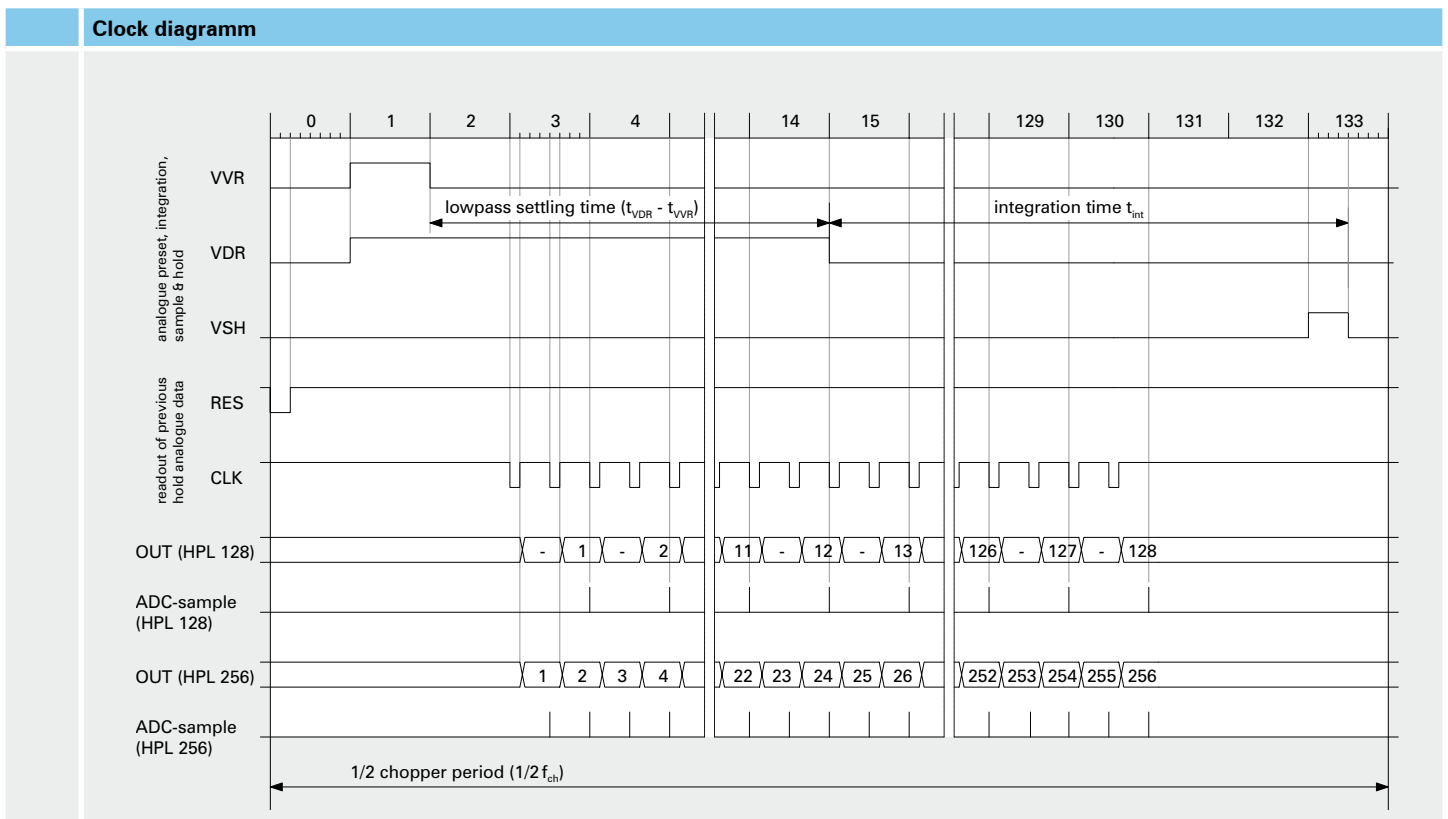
Clock diagramm

0 1 2 3 4 14 15 129 130 131 132 133

analogue preset, integration, sample & hold

VVR

lowpass settling time ($t_{VDR}$ - $t_{VVR}$)

integration time $t_{int}$

VDR

VSH

readout of previous hold analogue data

RES

CLK

OUT (HPL 128) - 1 - 2 11 - 12 - 13 126 - 127 - 128

ADC-sample (HPL 128)

OUT (HPL 256) 1 2 3 4 22 23 24 25 26 252 253 254 255 256

ADC-sample (HPL 256)

1/2 chopper period (1/2 $f_{ch}$)